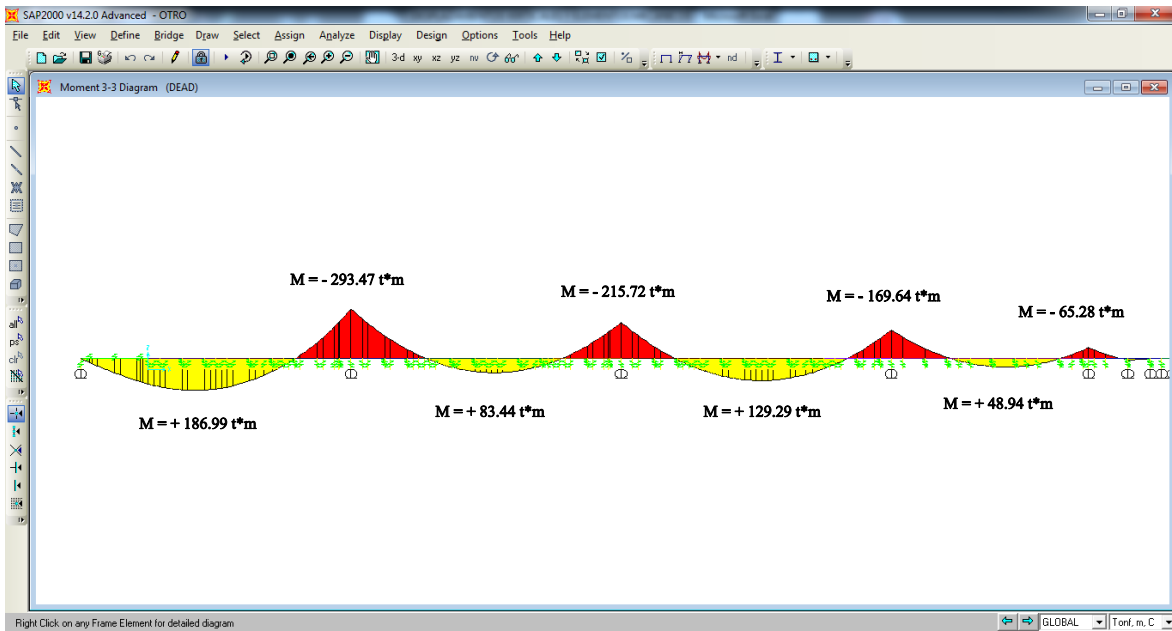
SAP2000 v14.2.0 Advanced - OTRO

File Edit View Define Bridge Draw Select Assign Analyze Display Design Options Tools Help

3-d xy xz yz nv nd

Moment 3-3 Diagram (DEAD)

M = - 293.47 t*m

M = - 215.72 t*m

M = - 169.64 t*m

M = - 65.28 t*m

M = + 186.99 t*m

M = + 83.44 t*m

M = + 129.29 t*m

M = + 48.94 t*m

Right Click on any Frame Element for detailed diagram

GLOBAL

Tonf, m, C